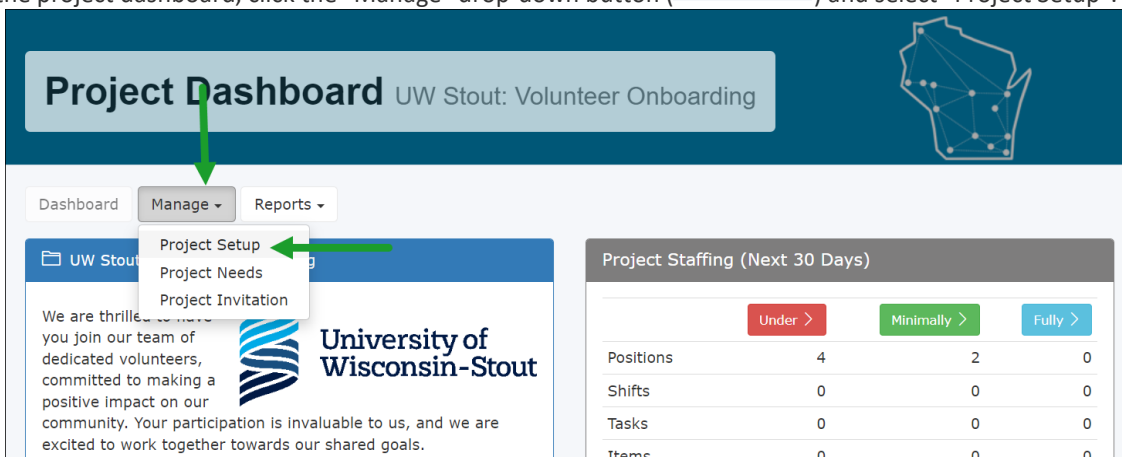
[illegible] project dashboard, click the "Manage" drop-down button ([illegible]) and select "Project Setup".

Project Dashboard UW Stout: Volunteer Onboarding

Dashboard
Manage
Reports

Project Setup
Project Needs
Project Invitation

UW Stout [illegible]g

We are thrilled to have you join our team of dedicated volunteers, committed to making a positive impact on our community. Your participation is invaluable to us, and we are excited to work together towards our shared goals.

University of Wisconsin-Stout

Project Staffing (Next 30 Days)

| | Under | Minimally | Fully |
|---|---|---|---|
| Positions | 4 | 2 | 0 |
| Shifts | 0 | 0 | 0 |
| Tasks | 0 | 0 | 0 |
| Items | 0 | 0 | 0 |